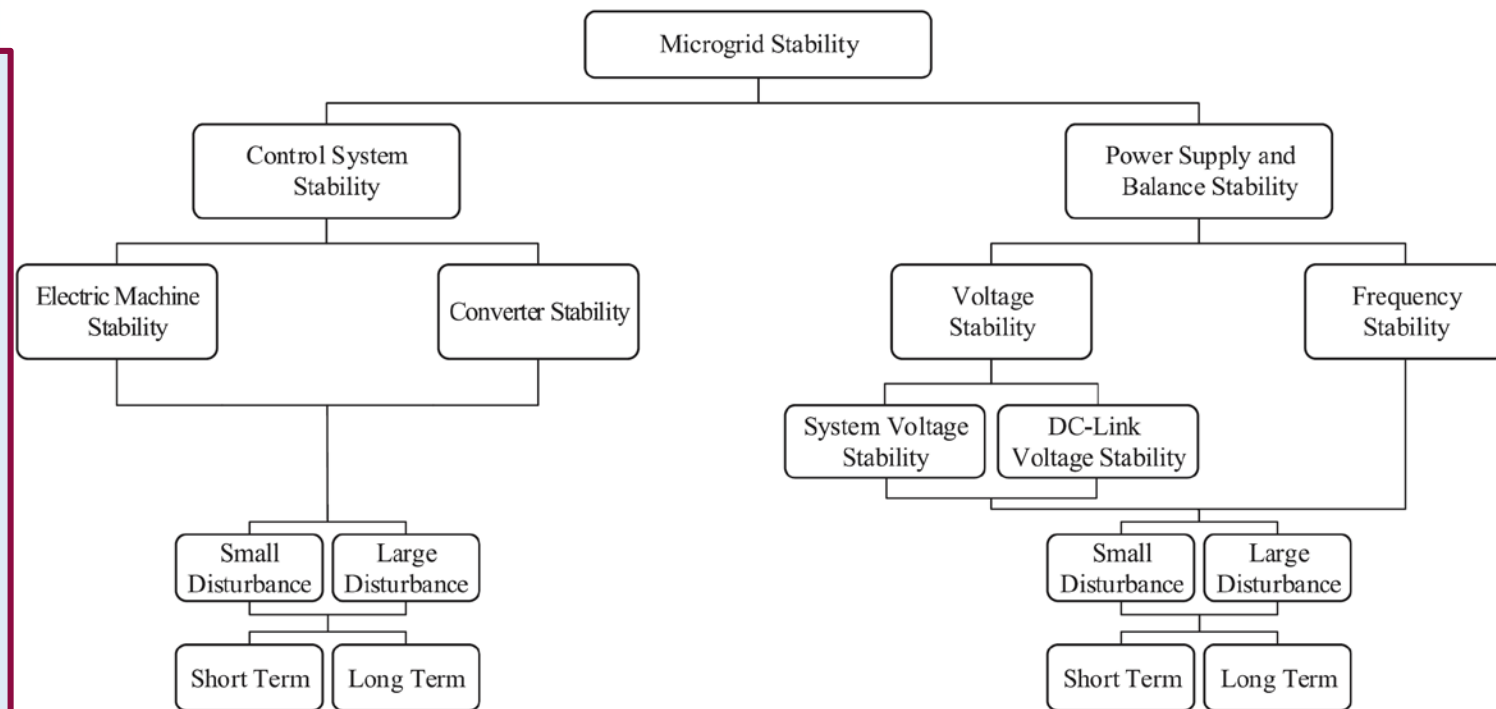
Microgrid Stability

Control System Stability

Power Supply and Balance Stability

Electric Machine Stability

Converter Stability

Voltage Stability

Frequency Stability

System Voltage Stability

DC-Link Voltage Stability

Small Disturbance

Large Disturbance

Short Term

Long Term

Small Disturbance

Large Disturbance

Short Term

Long Term